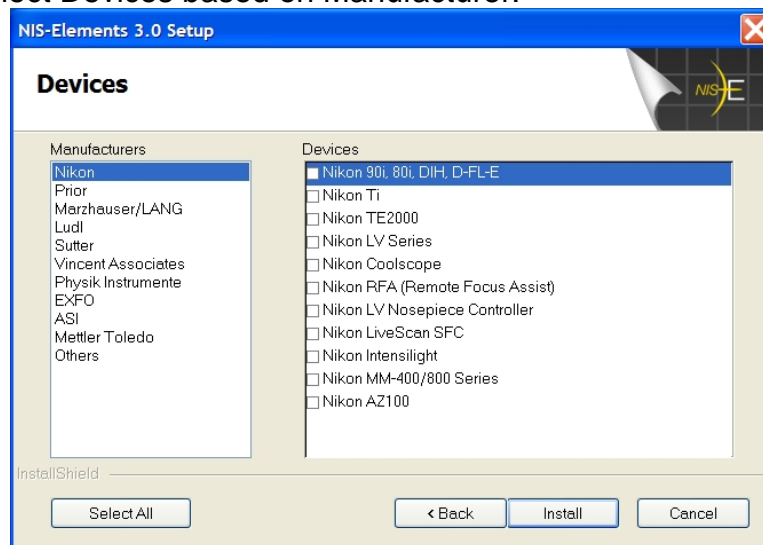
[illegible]

NIS-Elements 3.0 Setup

Devices

NIS-E

Manufacturers
Nikon
Prior
Marzhauser/LANG
Ludl
Sutter
Vincent Associates
Physik Instrumente
EXFO
ASI
Mettler Toledo
Others

Devices
Nikon 90i, 80i, DIH, D-FL-E
Nikon Ti
Nikon TE2000
Nikon LV Series
Nikon Coolscope
Nikon RFA (Remote Focus Assist)
Nikon LV Nosepiece Controller
Nikon LiveScan SFC
Nikon Intensilight
Nikon MM-400/800 Series
Nikon AZ100

InstallShield

Select All

< Back

Install

Cancel